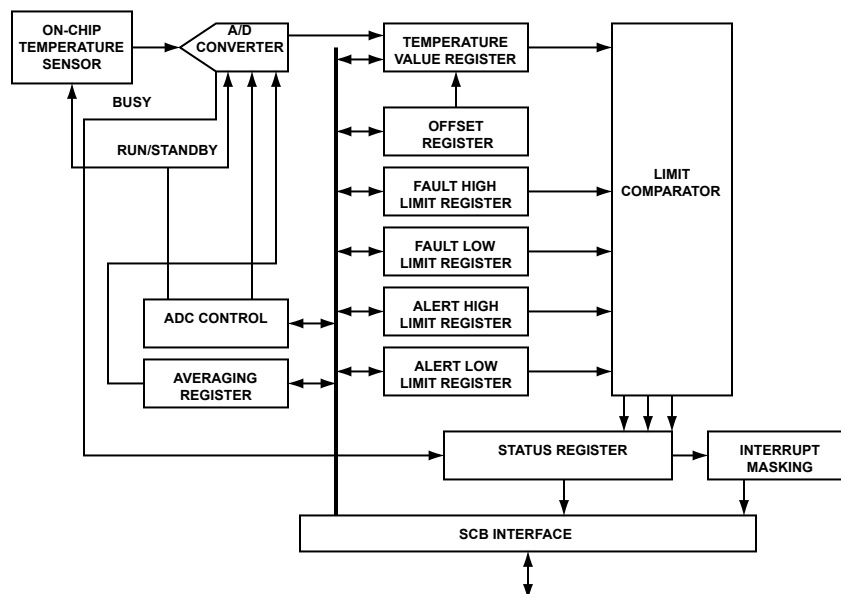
ON-CHIP TEMPERATURE SENSOR

A/D CONVERTER

BUSY

RUN/STANDBY

TEMPERATURE VALUE REGISTER

OFFSET REGISTER

FAULT HIGH LIMIT REGISTER

FAULT LOW LIMIT REGISTER

ALERT HIGH LIMIT REGISTER

ALERT LOW LIMIT REGISTER

LIMIT COMPARATOR

ADC CONTROL

AVERAGING REGISTER

STATUS REGISTER

INTERRUPT MASKING

SCB INTERFACE